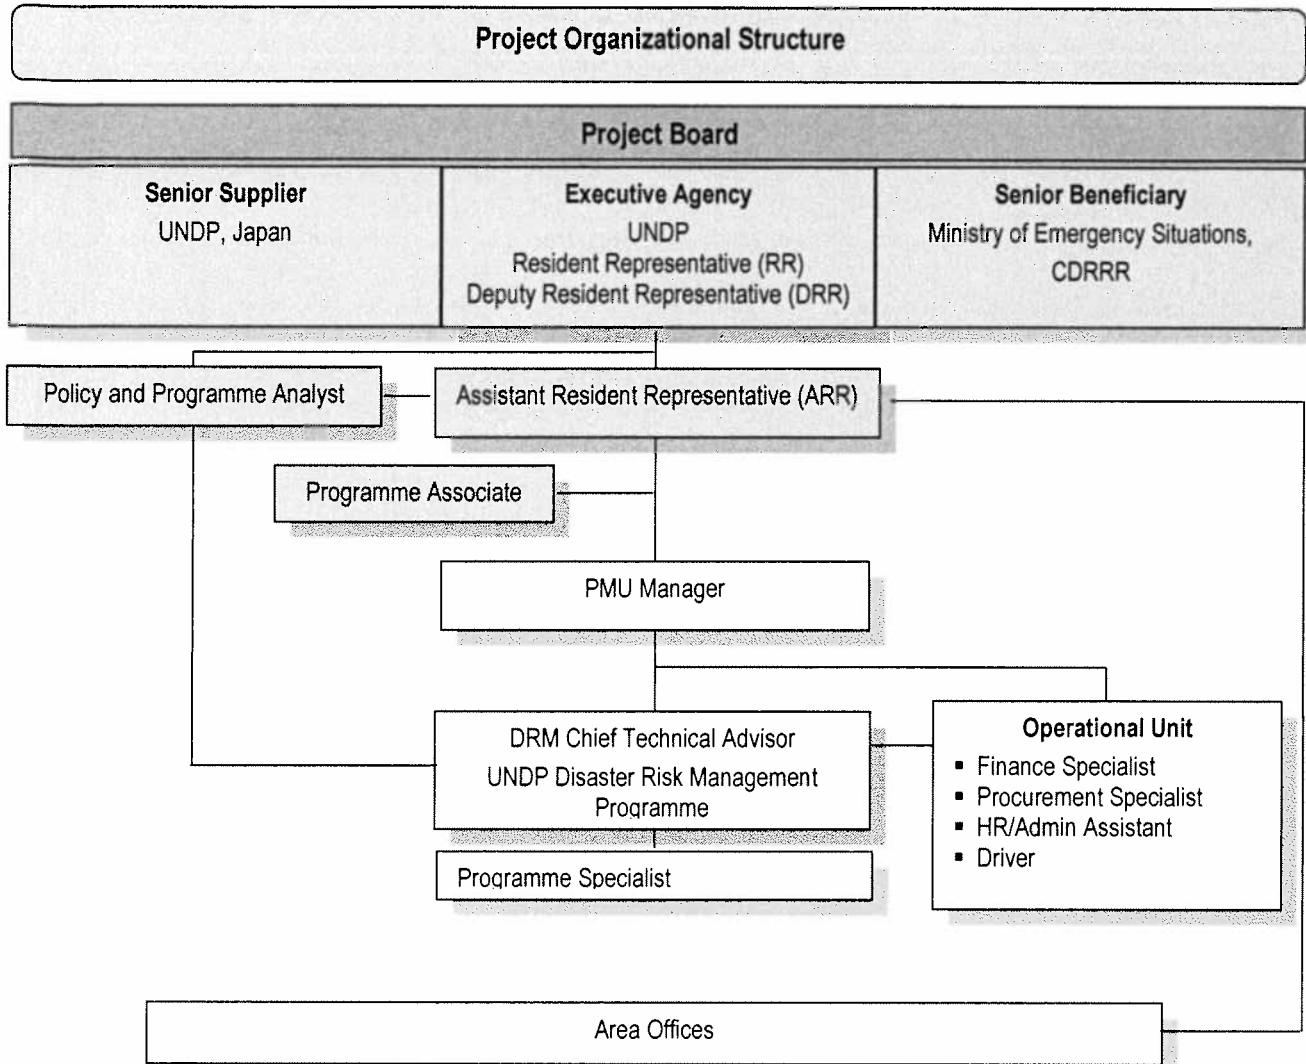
Project Organizational Structure

Project Board

Senior Supplier
UNDP, Japan

Executive Agency
UNDP
Resident Representative (RR)
Deputy Resident Representative (DRR)

Senior Beneficiary
Ministry of Emergency Situations, CDRRR

Policy and Programme Analyst

Assistant Resident Representative (ARR)

Programme Associate

PMU Manager

DRM Chief Technical Advisor
UNDP Disaster Risk Management Programme

Programme Specialist

Operational Unit
- Finance Specialist
- Procurement Specialist
- HR/Admin Assistant
- Driver

Area Offices